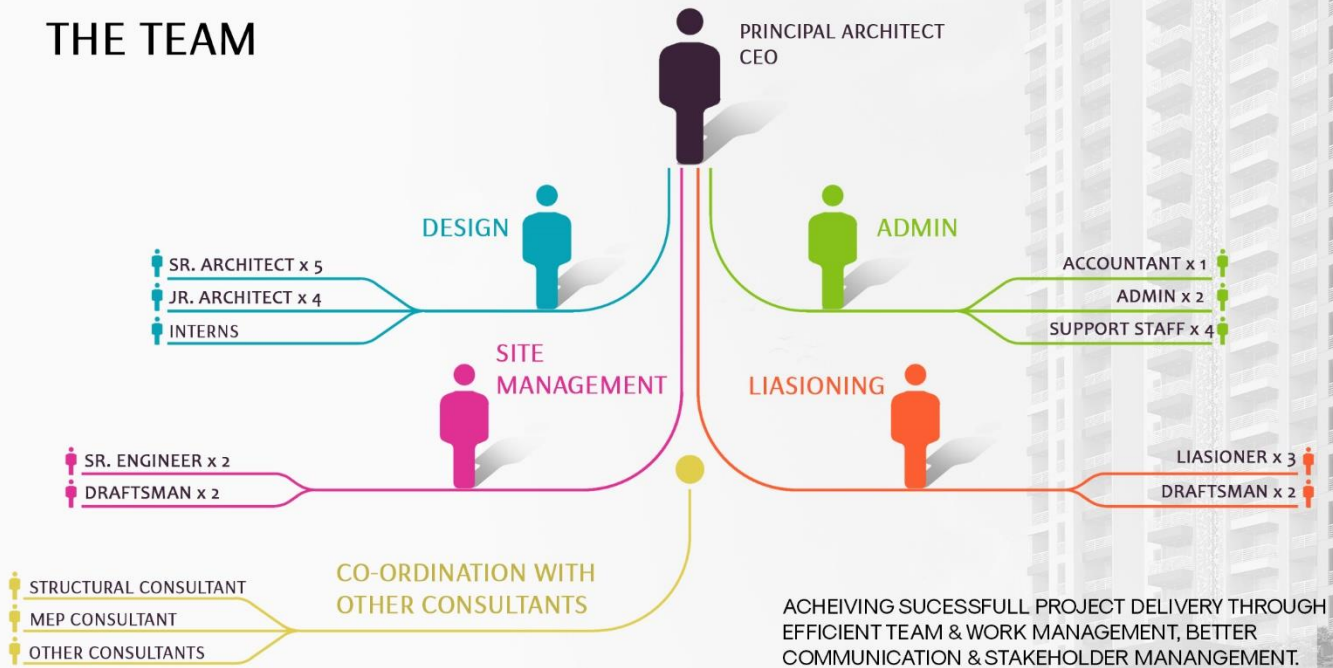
THE TEAM

PRINCIPAL ARCHITECT
CEO

DESIGN

SR. ARCHITECT x 5
JR. ARCHITECT x 4
INTERNS

ADMIN

ACCOUNTANT x 1
ADMIN x 2
SUPPORT STAFF x 4

SITE MANAGEMENT

SR. ENGINEER x 2
DRAFTSMAN x 2

LIASIONING

LIASIONER x 3
DRAFTSMAN x 2

CO-ORDINATION WITH OTHER CONSULTANTS

STRUCTURAL CONSULTANT
MEP CONSULTANT
OTHER CONSULTANTS

ACHEIVING SUCESSFULL PROJECT DELIVERY THROUGH EFFICIENT TEAM & WORK MANAGEMENT, BETTER COMMUNICATION & STAKEHOLDER MANANGEMENT.